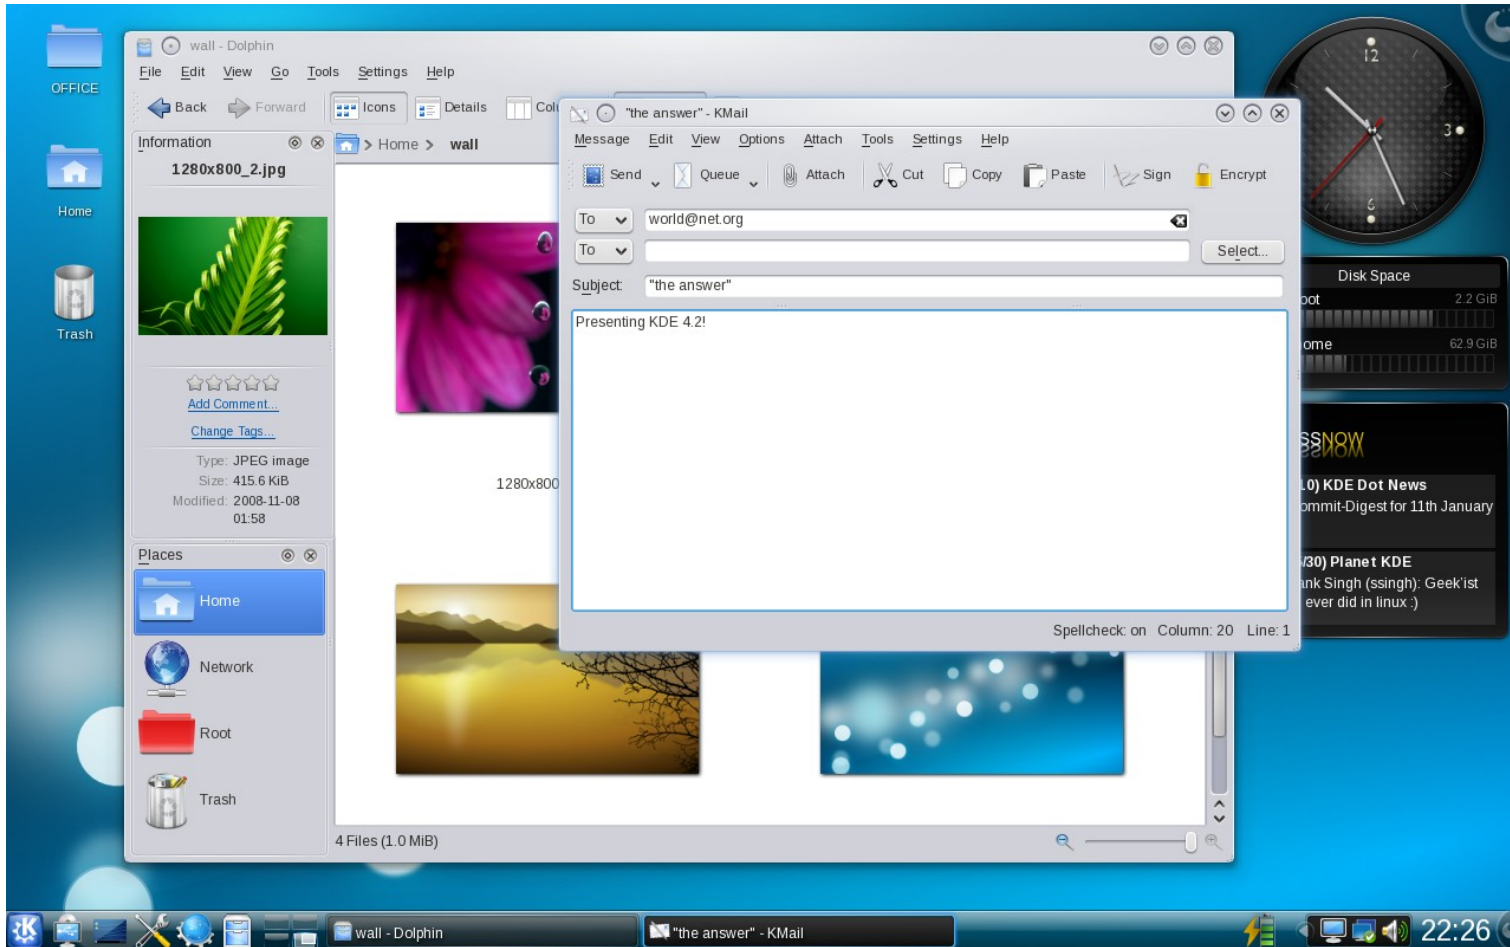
OFFICE

Home

Trash

wall - Dolphin

File Edit View Go Tools Settings Help

Back Forward Icons Details Col

Information

1280x800_2.jpg

Add Comment...

Change Tags...

Type: JPEG image
Size: 415.6 KiB
Modified: 2008-11-08 01:58

Places

Home

Network

Root

Trash

> Home > wall

1280x800

4 Files (1.0 MiB)

"the answer" - KMail

Message Edit View Options Attach Tools Settings Help

Send Queue Attach Cut Copy Paste Sign Encrypt

To world@net.org

To Select...

Subject "the answer"

Presenting KDE 4.2!

Spellcheck: on Column: 20 Line: 1

12
3
6

Disk Space
oot 2.2 GiB
ome 62.9 GiB

SSNOW
10) KDE Dot News
ommit-Digest for 11th January

/30) Planet KDE
ank Singh (ssingh): Geek'ist ever did in linux :)

wall - Dolphin

"the answer" - KMail

22:26